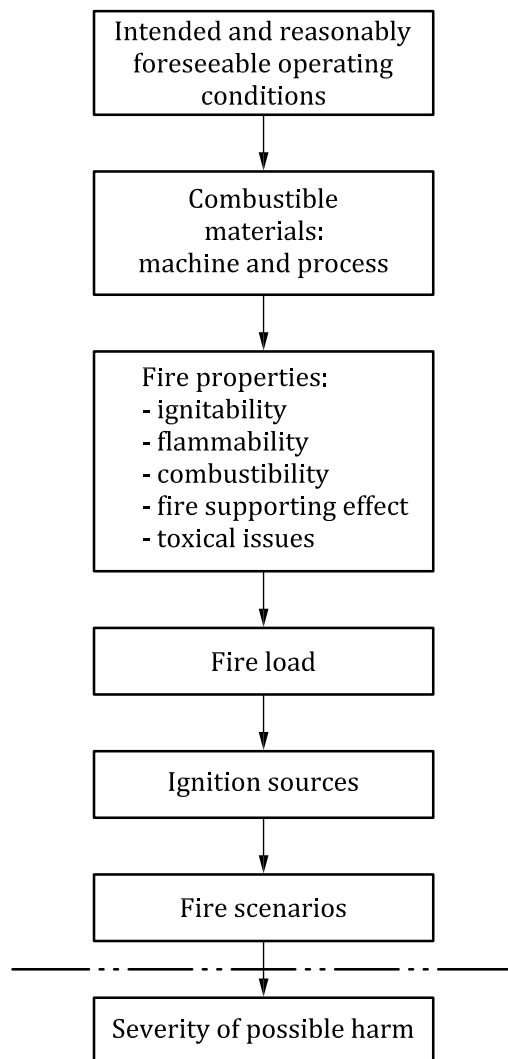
Intended and reasonably foreseeable operating conditions

Combustible materials: machine and process

Fire properties:
- ignitability
- flammability
- combustibility
- fire supporting effect
- toxical issues

Fire load

Ignition sources

Fire scenarios

Severity of possible harm